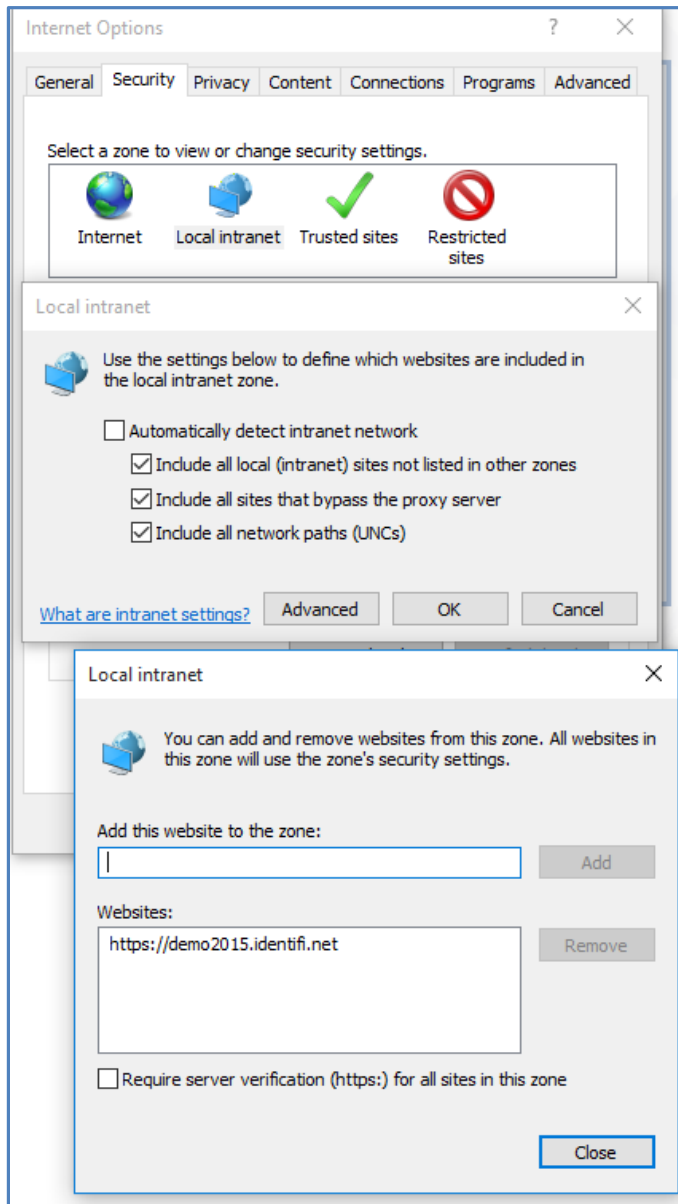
Internet Options ? X

General Security Privacy Content Connections Programs Advanced

Select a zone to view or change security settings.

Internet Local intranet Trusted sites Restricted sites

Local intranet X

Use the settings below to define which websites are included in the local intranet zone.

Automatically detect intranet network

Include all local (intranet) sites not listed in other zones

Include all sites that bypass the proxy server

Include all network paths (UNCs)

What are intranet settings? Advanced OK Cancel

Local intranet X

You can add and remove websites from this zone. All websites in this zone will use the zone's security settings.

Add this website to the zone:

Add

Websites:

https://demo2015.identifi.net

Remove

Require server verification (https:) for all sites in this zone

Close